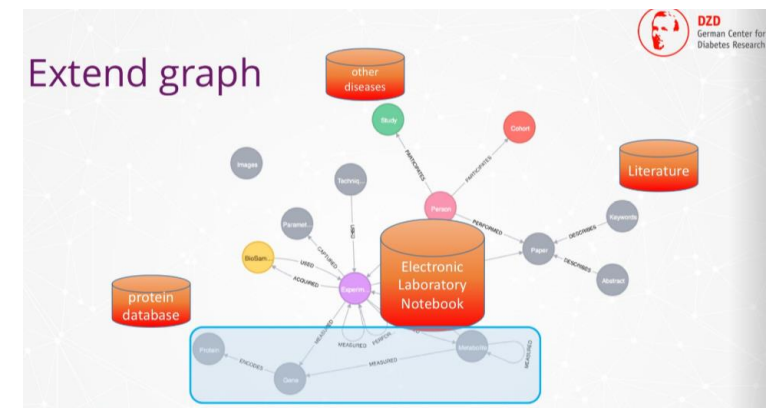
DZD
German Center for
Diabetes Research

Extend graph

other diseases

Study

Cohort

Images

Techniq...

PARTICIPATES

PARTICIPATES

Literature

Person

Keywords

Paramet...

USED

PERFORMED

DESCRIBES

Paper

CAPTURED

BioSam...

USED

Electronic Laboratory Notebook

DESCRIBES

ACQUIRED

Abstract

Experim...

protein database

MEASURED

MEASURED

PERFOR...

Protein

Metabolite

ENCODES

MEASURED

Gene

MEASURED